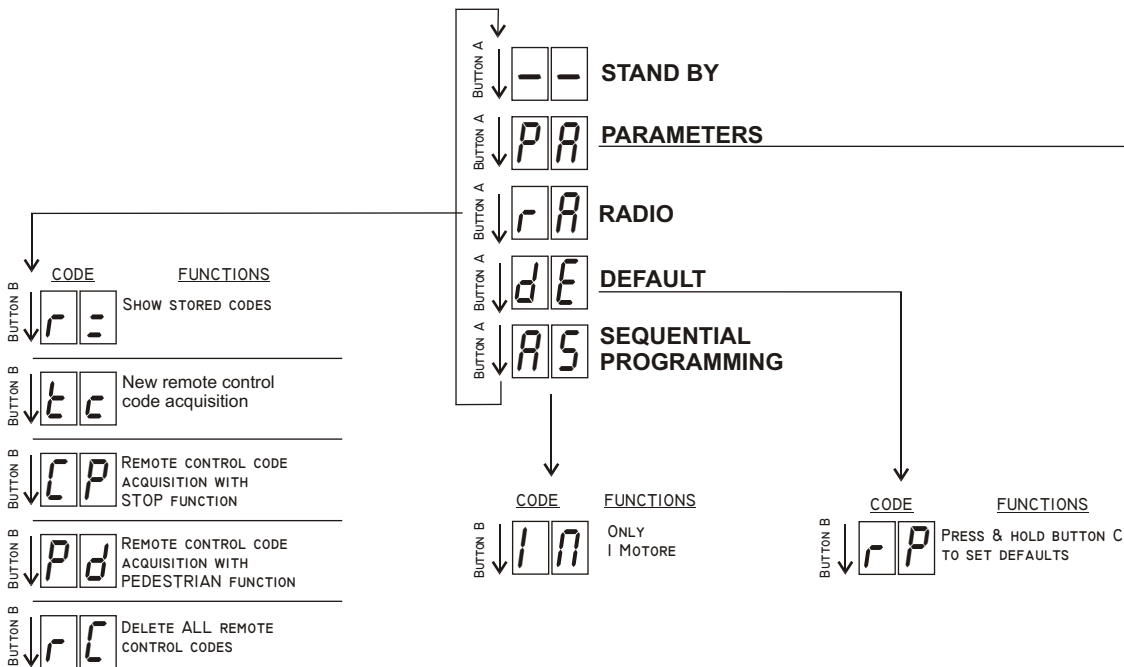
BUTTON A
--
STAND BY

BUTTON A
PA
PARAMETERS

BUTTON A
rA
RADIO

BUTTON A
dE
DEFAULT

BUTTON A
AS
SEQUENTIAL PROGRAMMING

CODE FUNCTIONS

BUTTON B
r=
SHOW STORED CODES

BUTTON B
tc
New remote control code acquisition

BUTTON B
CP
REMOTE CONTROL CODE ACQUISITION WITH STOP FUNCTION

BUTTON B
Pd
REMOTE CONTROL CODE ACQUISITION WITH PEDESTRIAN FUNCTION

BUTTON B
rC
DELETE ALL REMOTE CONTROL CODES

CODE FUNCTIONS

BUTTON B
1M
ONLY 1 MOTORE

CODE FUNCTIONS

BUTTON B
rP
PRESS & HOLD BUTTON C TO SET DEFAULTS